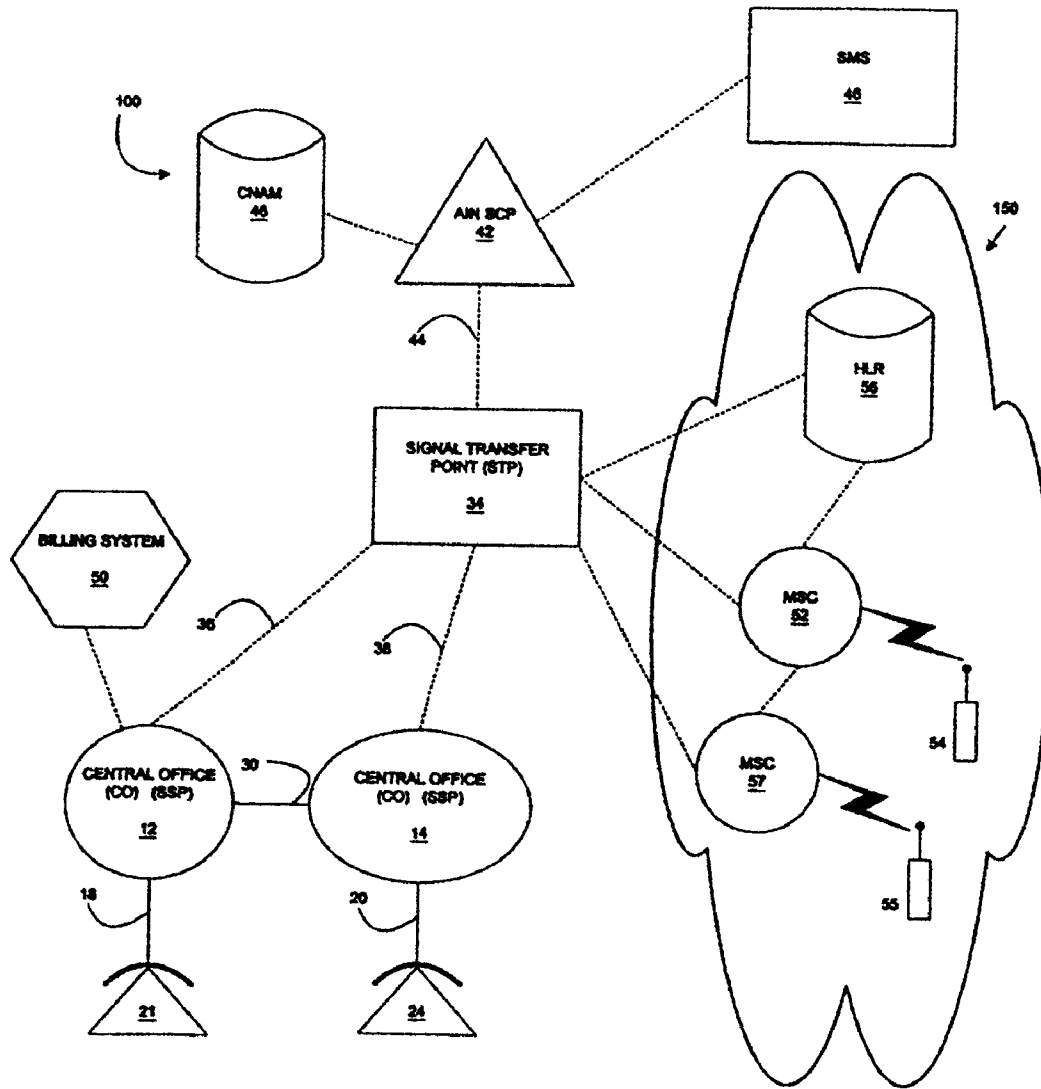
SMS
46

100

CNAM
46

AIN SCP
42

150

44

HLR
56

SIGNAL TRANSFER POINT (STP)
34

BILLING SYSTEM
50

36

38

MSC
52

30

CENTRAL OFFICE (CO) (SSP)
12

CENTRAL OFFICE (CO) (SSP)
14

MSC
57

54

18

20

55

21

24